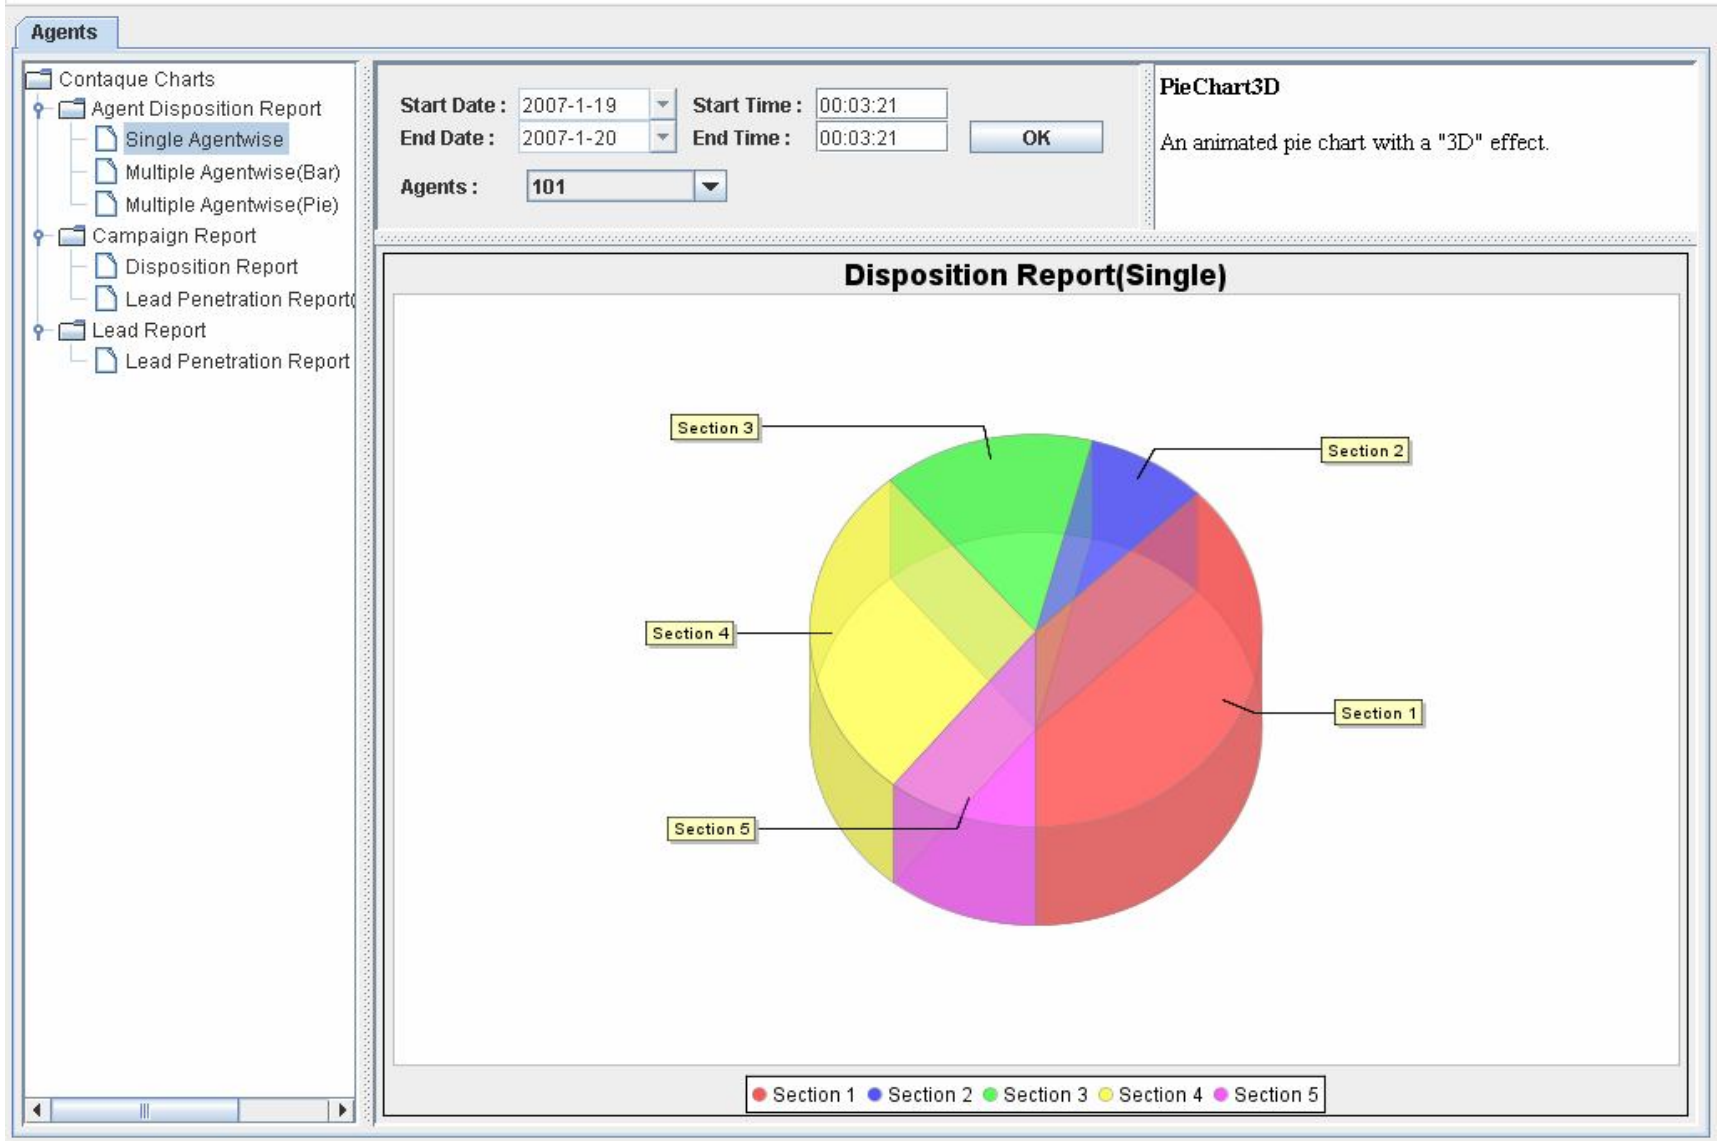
Agents

Contaque Charts
Agent Disposition Report
Single Agentwise
Multiple Agentwise(Bar)
Multiple Agentwise(Pie)
Campaign Report
Disposition Report
Lead Penetration Report(
Lead Report
Lead Penetration Report

Start Date : 2007-1-19
End Date : 2007-1-20
Start Time : 00:03:21
End Time : 00:03:21
OK
Agents : 101

PieChart3D

An animated pie chart with a "3D" effect.

Disposition Report(Single)

Section 3
Section 2
Section 4
Section 1
Section 5

Section 1 Section 2 Section 3 Section 4 Section 5